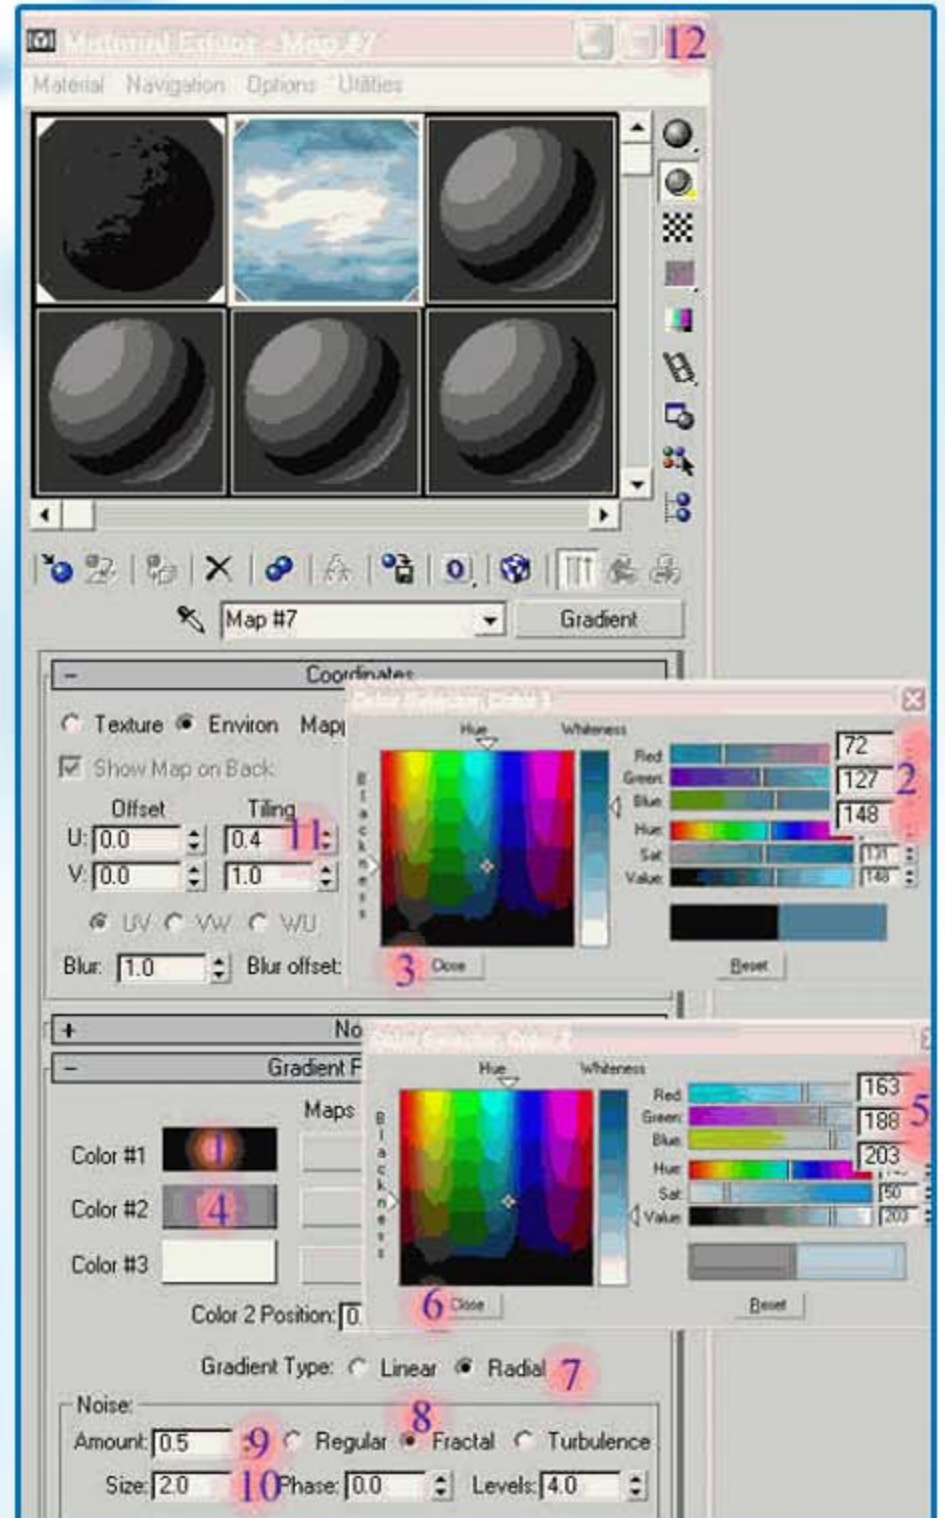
Material Editor - Map #7 12
Material Navigation Options Utilities

Map #7 Gradient

Coordinates
Texture Environ Map
Show Map on Back
Offset Tiling
U: 0.0 0.4 11
V: 0.0 1.0
UV VW WU
Blur: 1.0 Blur offset:

Color Selector: Color 1
Hue Whiteness
Blackness
Red 72
Green 127 2
Blue 148
Hue
Sat 131
Value 148
3 Close Reset

Noise
Gradient Parameters
Maps
Color #1 1
Color #2 4
Color #3
Color 2 Position: 0.

Color Selector: Color 2
Hue Whiteness
Blackness
Red 163
Green 188 5
Blue 203
Hue
Sat 50
Value 203
6 Close Reset

Gradient Type: Linear Radial 7
Noise:
Amount: 0.5 9 Regular 8 Fractal Turbulence
Size: 2.0 10 Phase: 0.0 Levels: 4.0